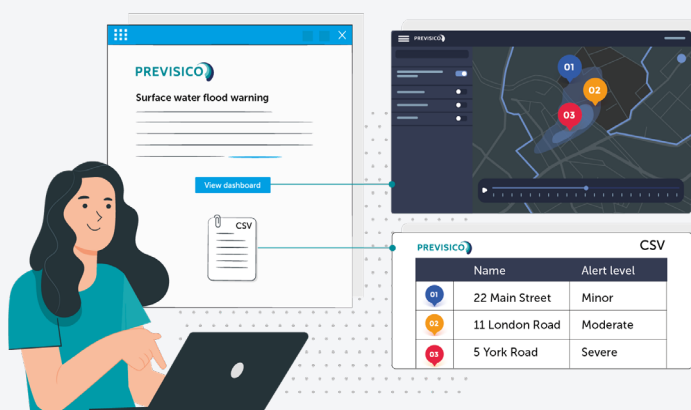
PREVISICO

Surface water flood warning

View dashboard

CSV

PREVISICO

01

02

03

PREVISICO

CSV

| | Name | Alert level |
|---|---|---|
| 01 | 22 Main Street | Minor |
| 02 | 11 London Road | Moderate |
| 03 | 5 York Road | Severe |